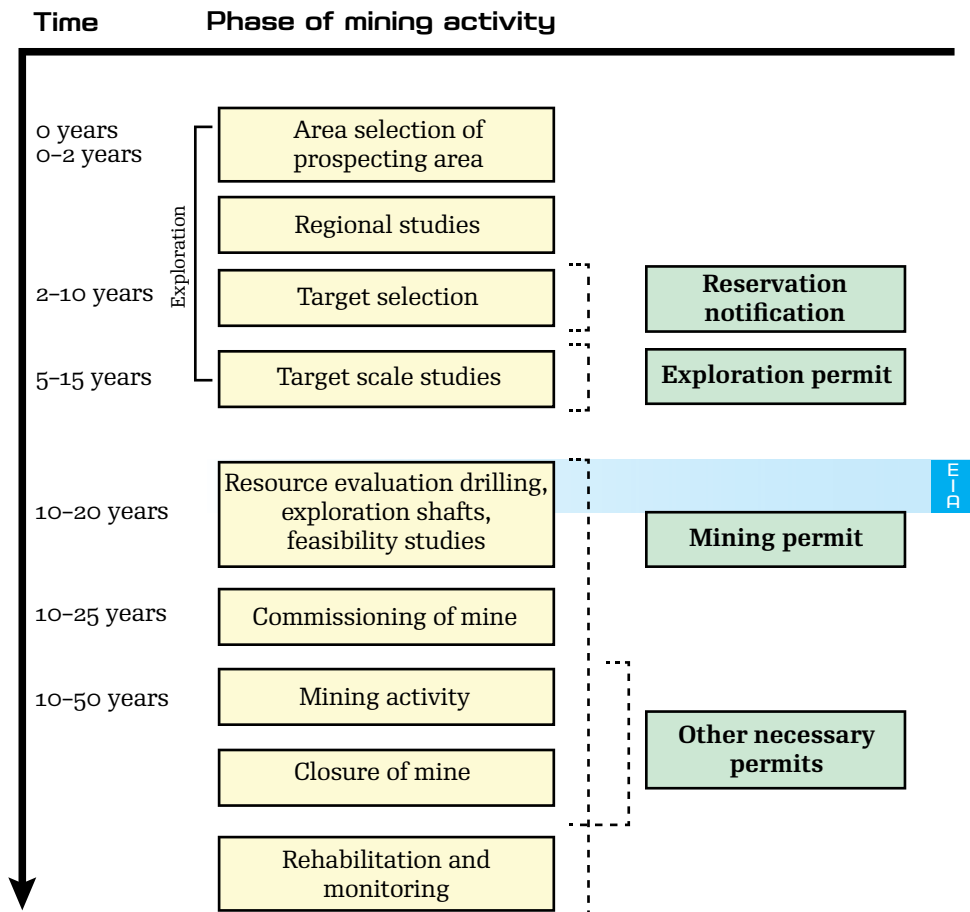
Time Phase of mining activity

0 years
0–2 years

Area selection of prospecting area

Exploration

Regional studies

2–10 years

Target selection

Reservation notification

5–15 years

Target scale studies

Exploration permit

10–20 years

Resource evaluation drilling, exploration shafts, feasibility studies

E
I
A

Mining permit

10–25 years

Commissioning of mine

10–50 years

Mining activity

Other necessary permits

Closure of mine

Rehabilitation and monitoring